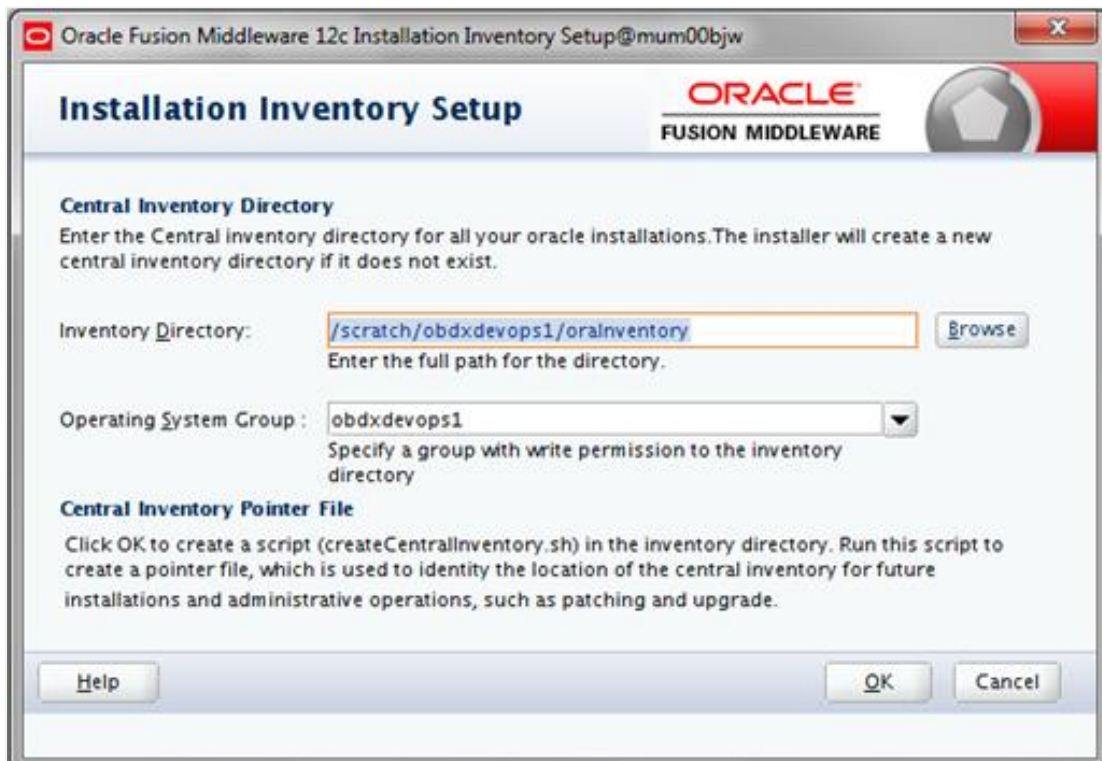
Oracle Fusion Middleware 12c Installation Inventory Setup@mum00bjw

Installation Inventory Setup

ORACLE
FUSION MIDDLEWARE

Central Inventory Directory
Enter the Central inventory directory for all your oracle installations.The installer will create a new central inventory directory if it does not exist.

Inventory Directory: /scratch/obdxdevops1/oraInventory Browse
Enter the full path for the directory.

Operating System Group : obdxdevops1
Specify a group with write permission to the inventory directory

Central Inventory Pointer File
Click OK to create a script (createCentralInventory.sh) in the inventory directory. Run this script to create a pointer file, which is used to identity the location of the central inventory for future installations and administrative operations, such as patching and upgrade.

Help OK Cancel